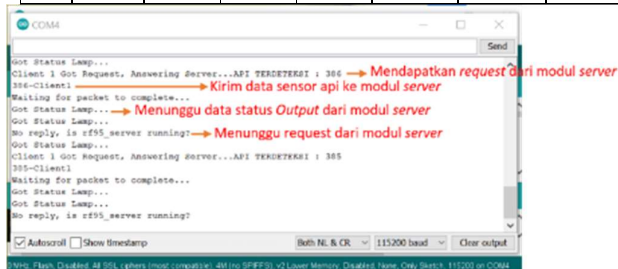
COM4

Send

Got Status Lamp...
Client 1 Got Request, Answering Server...API TERDETEKSI : 386
386-Client1
Waiting for packet to complete...
Got Status Lamp...
Got Status Lamp...
No reply, is rf95_server running?
Got Status Lamp...
Client 1 Got Request, Answering Server...API TERDETEKSI : 385
385-Client1
Waiting for packet to complete...
Got Status Lamp...
Got Status Lamp...
No reply, is rf95_server running?

Mendapatkan *request* dari modul *server*
Kirim data sensor api ke modul *server*
Menunggu data status *Output* dari modul *server*
Menunggu request dari modul *server*

Autoscroll Show timestamp Both NL & CR 115200 baud Clear output

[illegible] Flash, Disabled. All SSL ciphers (most compatible), 4M (no SPIFFS), v2 Lower Memory, Disabled, None, Only Sketch, 115200 on COM4